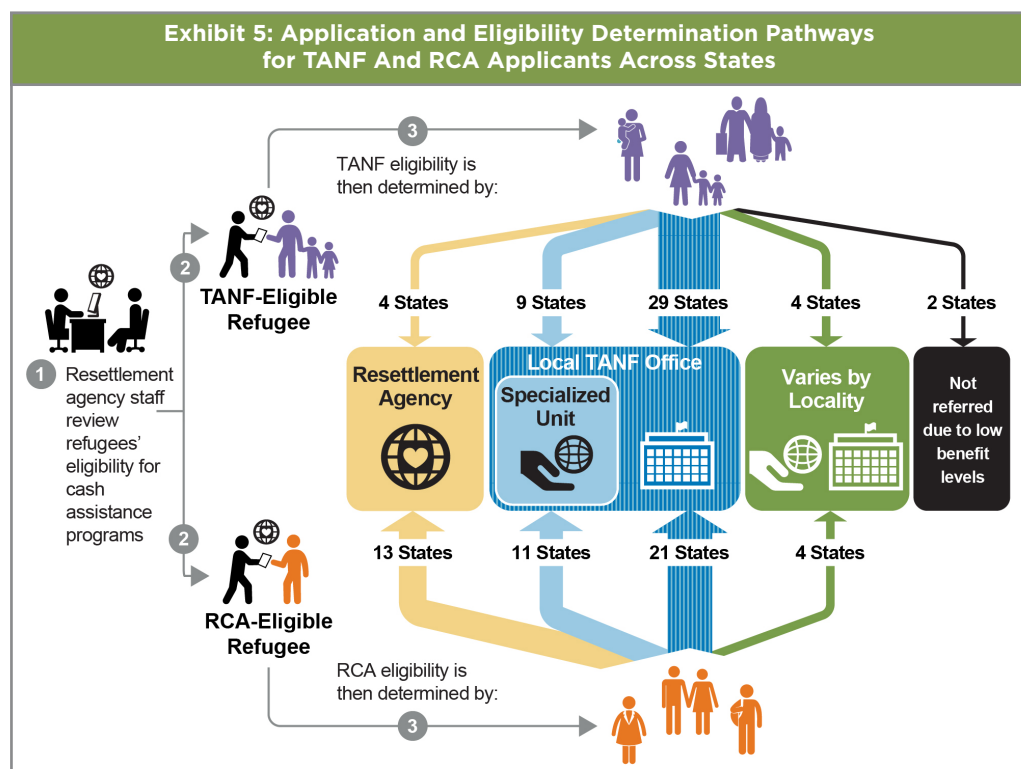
Exhibit 5: Application and Eligibility Determination Pathways for TANF And RCA Applicants Across States

1 Resettlement agency staff review refugees' eligibility for cash assistance programs

2 TANF-Eligible Refugee

3 TANF eligibility is then determined by:

2 RCA-Eligible Refugee

3 RCA eligibility is then determined by:

4 States

9 States

29 States

4 States

2 States

Resettlement Agency

Local TANF Office

Specialized Unit

Varies by Locality

Not referred due to low benefit levels

13 States

11 States

21 States

4 States